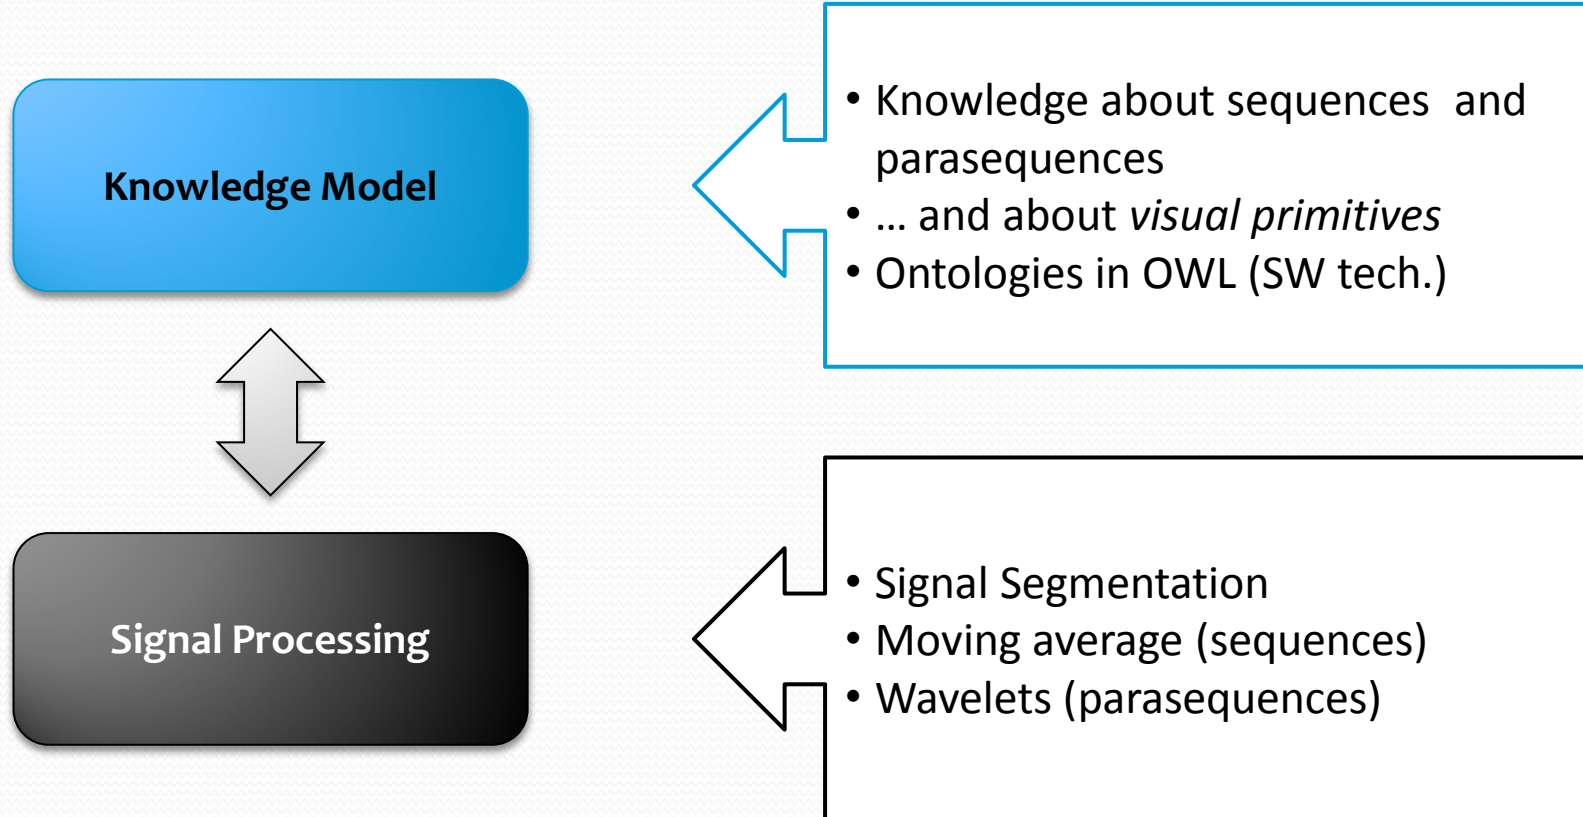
Knowledge Model

Signal Processing

• Knowledge about sequences and parasequences
• … and about *visual primitives*
• Ontologies in OWL (SW tech.)

• Signal Segmentation
• Moving average (sequences)
• Wavelets (parasequences)